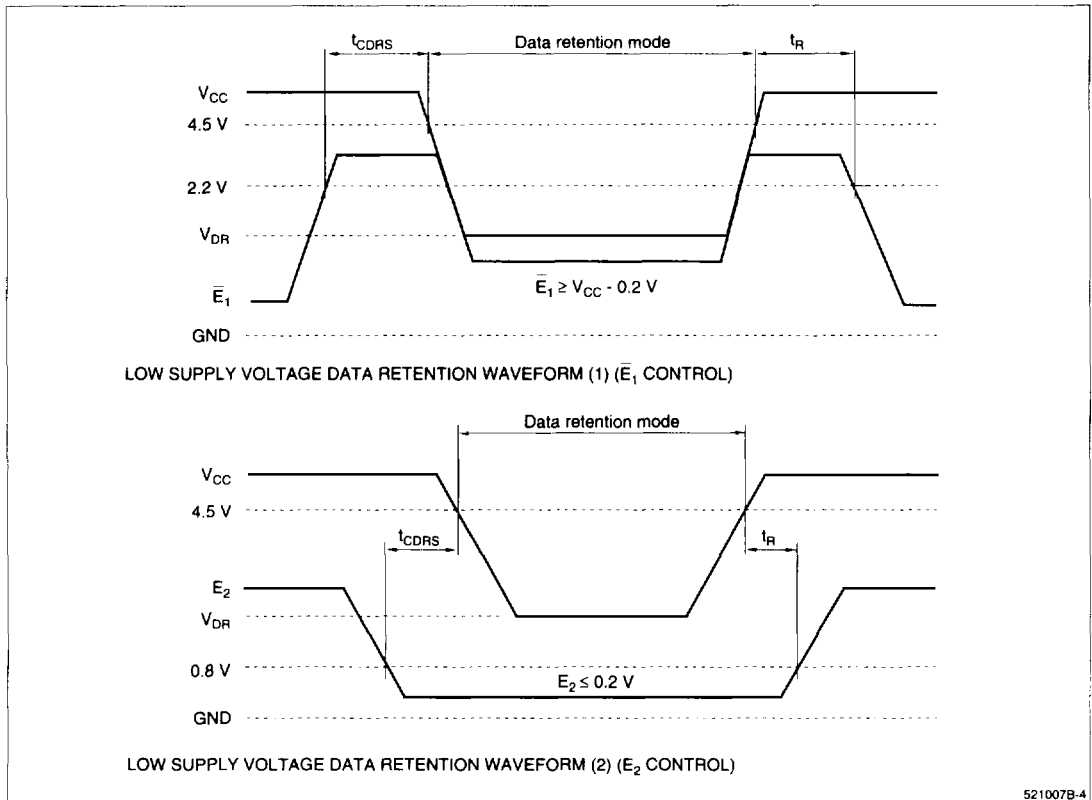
$t_{CDRS}$

Data retention mode

$t_R$

$V_{CC}$

4.5 V

2.2 V

$V_{DR}$

$\bar{E}_1$

$\bar{E}_1 \geq V_{CC}$ - 0.2 V

GND

LOW SUPPLY VOLTAGE DATA RETENTION WAVEFORM (1) ($\bar{E}_1$ CONTROL)

Data retention mode

$V_{CC}$

4.5 V

$t_{CDRS}$

$t_R$

$E_2$

$V_{DR}$

0.8 V

$E_2 \leq 0.2$ V

GND

LOW SUPPLY VOLTAGE DATA RETENTION WAVEFORM (2) ($E_2$ CONTROL)

521007B-4